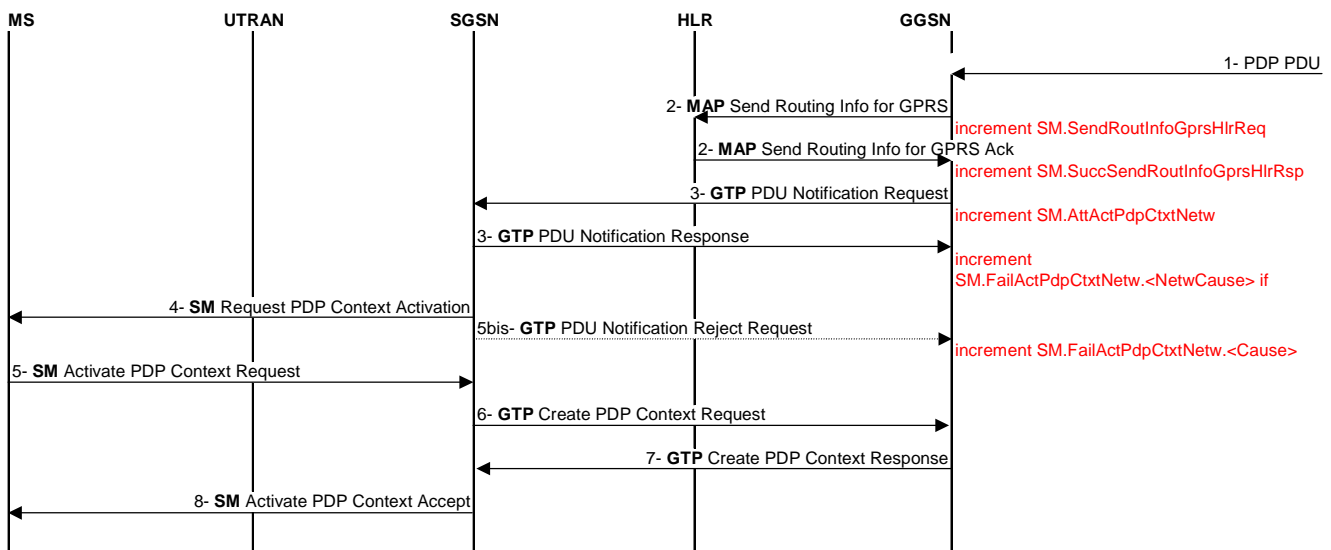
MS UTRAN SGSN HLR GGSN

1- PDP PDU

2- **MAP** Send Routing Info for GPRS

increment SM.SendRoutInfoGprsHlrReq

2- **MAP** Send Routing Info for GPRS Ack

increment SM.SuccSendRoutInfoGprsHlrRsp

3- **GTP** PDU Notification Request

increment SM.AttActPdpCtxtNetw

3- **GTP** PDU Notification Response

increment SM.FailActPdpCtxtNetw.<NetwCause> if

4- **SM** Request PDP Context Activation

5bis- **GTP** PDU Notification Reject Request

increment SM.FailActPdpCtxtNetw.<Cause>

5- **SM** Activate PDP Context Request

6- **GTP** Create PDP Context Request

7- **GTP** Create PDP Context Response

8- **SM** Activate PDP Context Accept